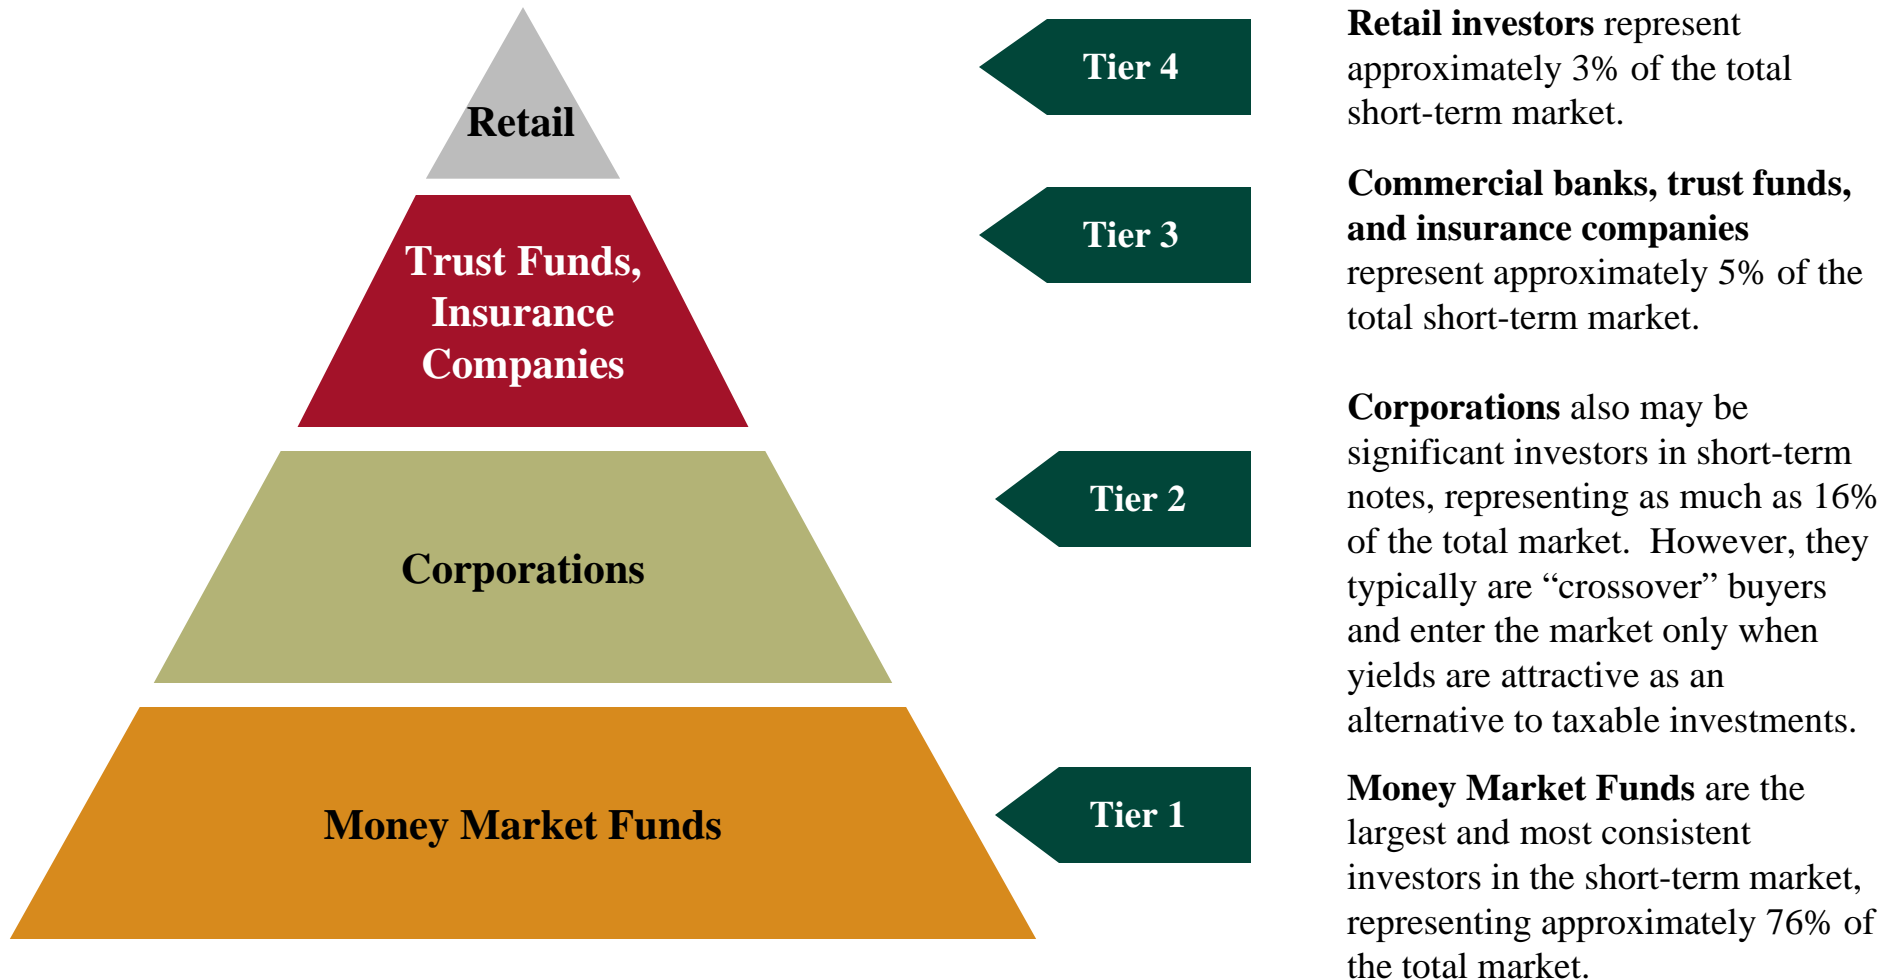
Retail

Trust Funds, Insurance Companies

Corporations

Money Market Funds

Tier 4

Retail investors represent approximately 3% of the total short-term market.

Tier 3

Commercial banks, trust funds, and insurance companies represent approximately 5% of the total short-term market.

Tier 2

Corporations also may be significant investors in short-term notes, representing as much as 16% of the total market. However, they typically are “crossover” buyers and enter the market only when yields are attractive as an alternative to taxable investments.

Tier 1

Money Market Funds are the largest and most consistent investors in the short-term market, representing approximately 76% of the total market.